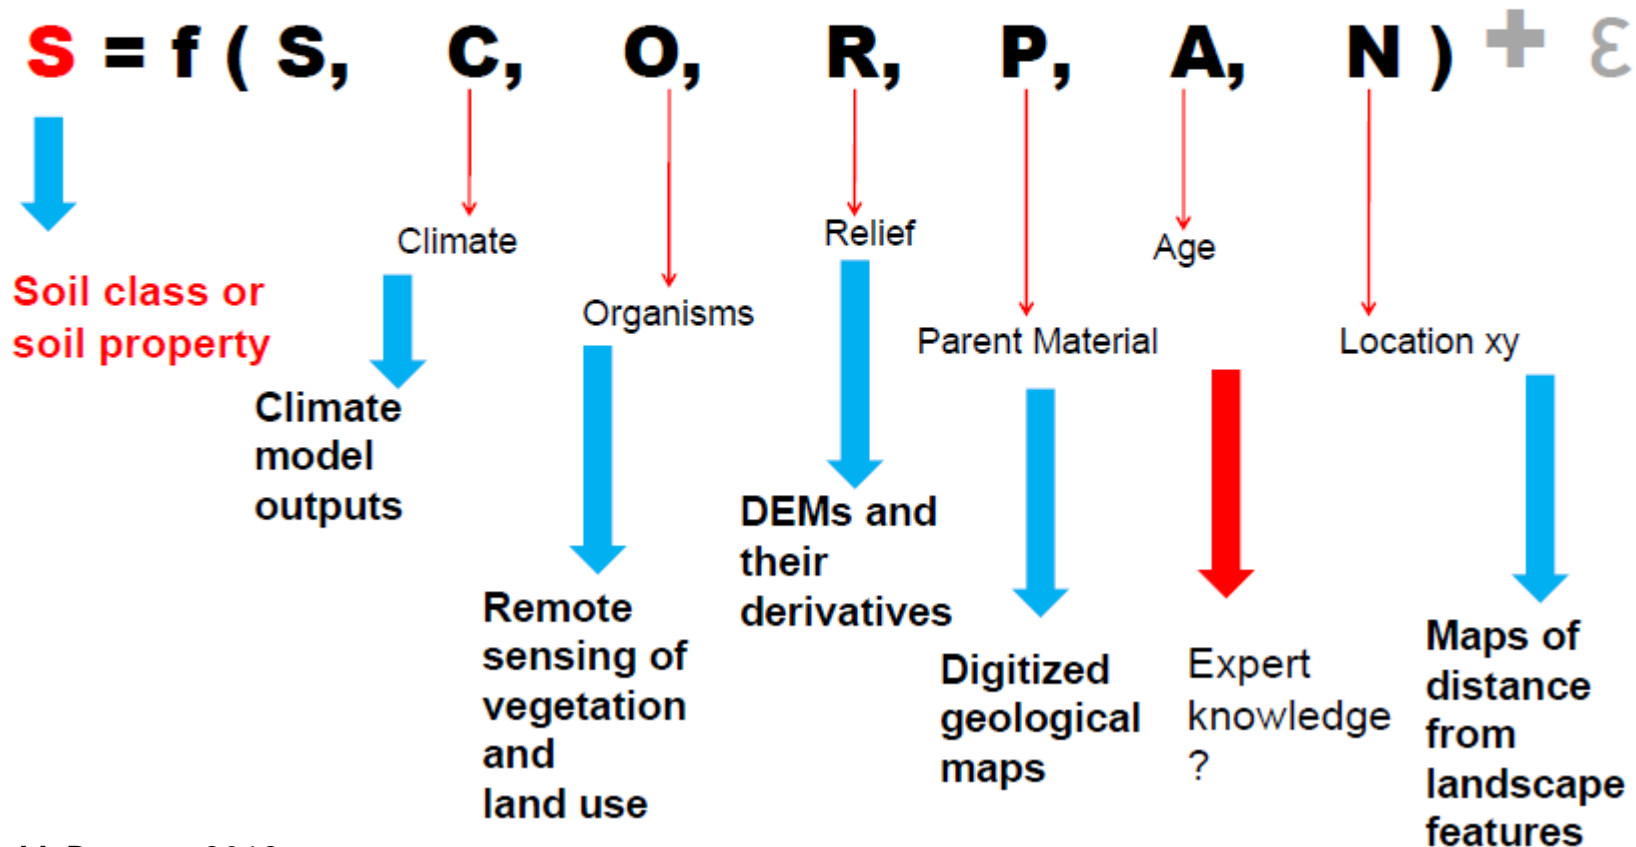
$S = f(S, C, O, R, P, A, N) + \varepsilon$

Soil class or soil property

Climate

Climate model outputs

Organisms

Remote sensing of vegetation and land use

Relief

DEMs and their derivatives

Parent Material

Digitized geological maps

Age

Expert knowledge ?

Location xy

Maps of distance from landscape features

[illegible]